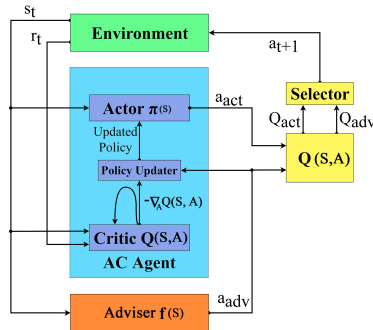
$s_t$

$r_t$

Environment

$a_{t+1}$

Actor $\pi^{(S)}$

$a_{act}$

Selector

$Q_{act}$

$Q_{adv}$

Updated Policy

Policy Updater

$Q(S, A)$

$-\nabla_A Q(S, A)$

Critic $Q(S,A)$

AC Agent

Adviser $f(S)$

$a_{adv}$